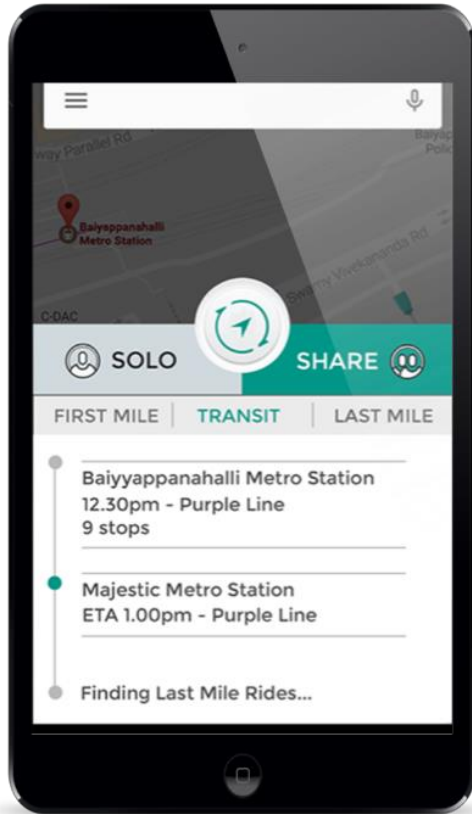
Swamy Parallel Rd

Baiyap Polic

Baiyappanahalli Metro Station

Swamy Vivekananda Rd

C-DAC

SOLO

SHARE

FIRST MILE | TRANSIT | LAST MILE

Baiyyappanahalli Metro Station
12.30pm - Purple Line
9 stops

Majestic Metro Station
ETA 1.00pm - Purple Line

Finding Last Mile Rides...